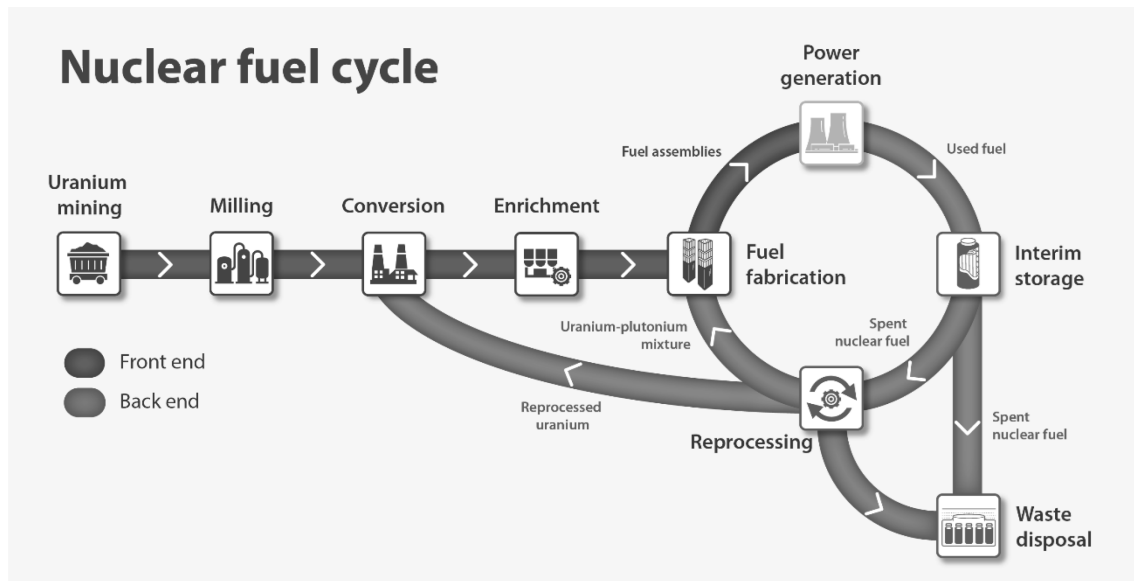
Nuclear fuel cycle

Uranium mining

Milling

Conversion

Enrichment

Fuel fabrication

Fuel assemblies

Power generation

Used fuel

Interim storage

Spent nuclear fuel

Uranium-plutonium mixture

Reprocessed uranium

Reprocessing

Spent nuclear fuel

Waste disposal

Front end

Back end